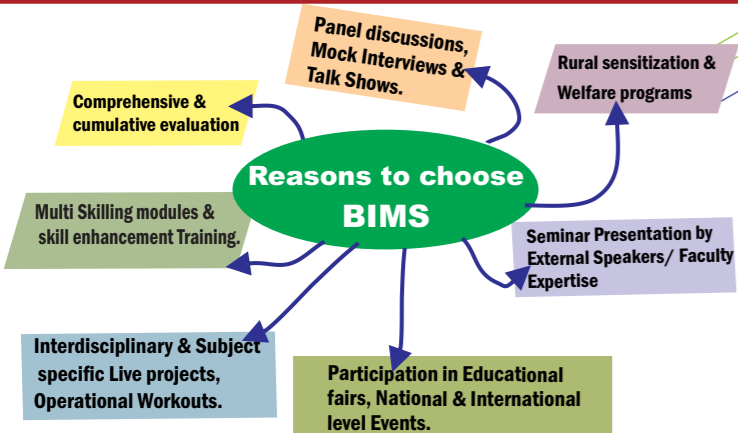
Reasons to choose BIMS

Panel discussions, Mock Interviews & Talk Shows.

Rural sensitization & Welfare programs

Comprehensive & cumulative evaluation

Multi Skilling modules & skill enhancement Training.

Seminar Presentation by External Speakers/ Faculty Expertise

Interdisciplinary & Subject specific Live projects, Operational Workouts.

Participation in Educational fairs, National & International level Events.